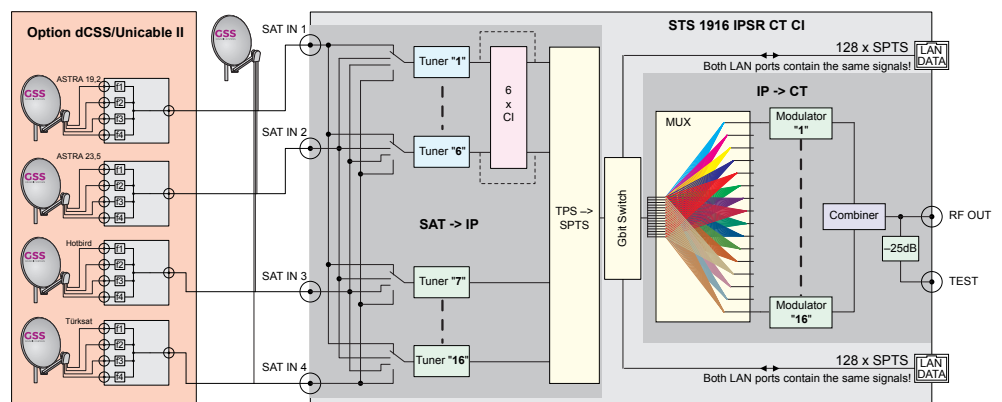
Option dCSS/Unicable II

GSS

ASTRA 19,2

f1
f2
f3
f4

GSS

ASTRA 23,5

f1
f2
f3
f4

GSS

Hotbird

f1
f2
f3
f4

GSS

Türksat

f1
f2
f3
f4

GSS

SAT IN 1

SAT IN 2

SAT IN 3

SAT IN 4

STS 1916 IPSR CT CI

Tuner "1"

Tuner "6"

Tuner "7"

Tuner "16"

6
x
CI

SAT -> IP

TPS –> SPTS

Gbit Switch

128 x SPTS

LAN DATA

Both LAN ports contain the same signals!

IP -> CT

MUX

Modulator "1"

Modulator "16"

Combiner

–25dB

RF OUT

TEST

128 x SPTS

LAN DATA

Both LAN ports contain the same signals!